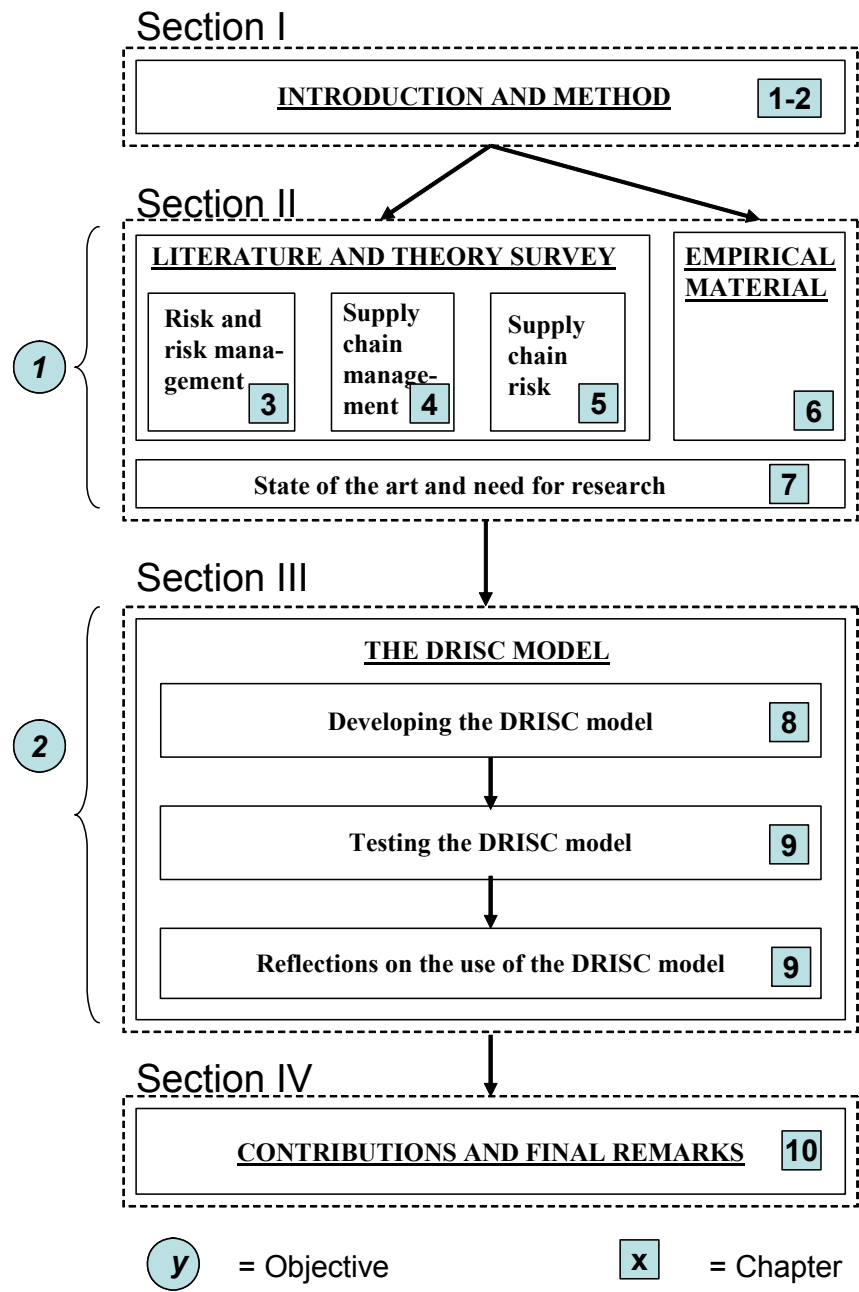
Section I

INTRODUCTION AND METHOD 1-2

Section II

1

LITERATURE AND THEORY SURVEY

Risk and risk management 3

Supply chain management 4

Supply chain risk 5

EMPIRICAL MATERIAL 6

State of the art and need for research 7

Section III

2

THE DRISC MODEL

Developing the DRISC model 8

Testing the DRISC model 9

Reflections on the use of the DRISC model 9

Section IV

CONTRIBUTIONS AND FINAL REMARKS 10

y = Objective

x = Chapter